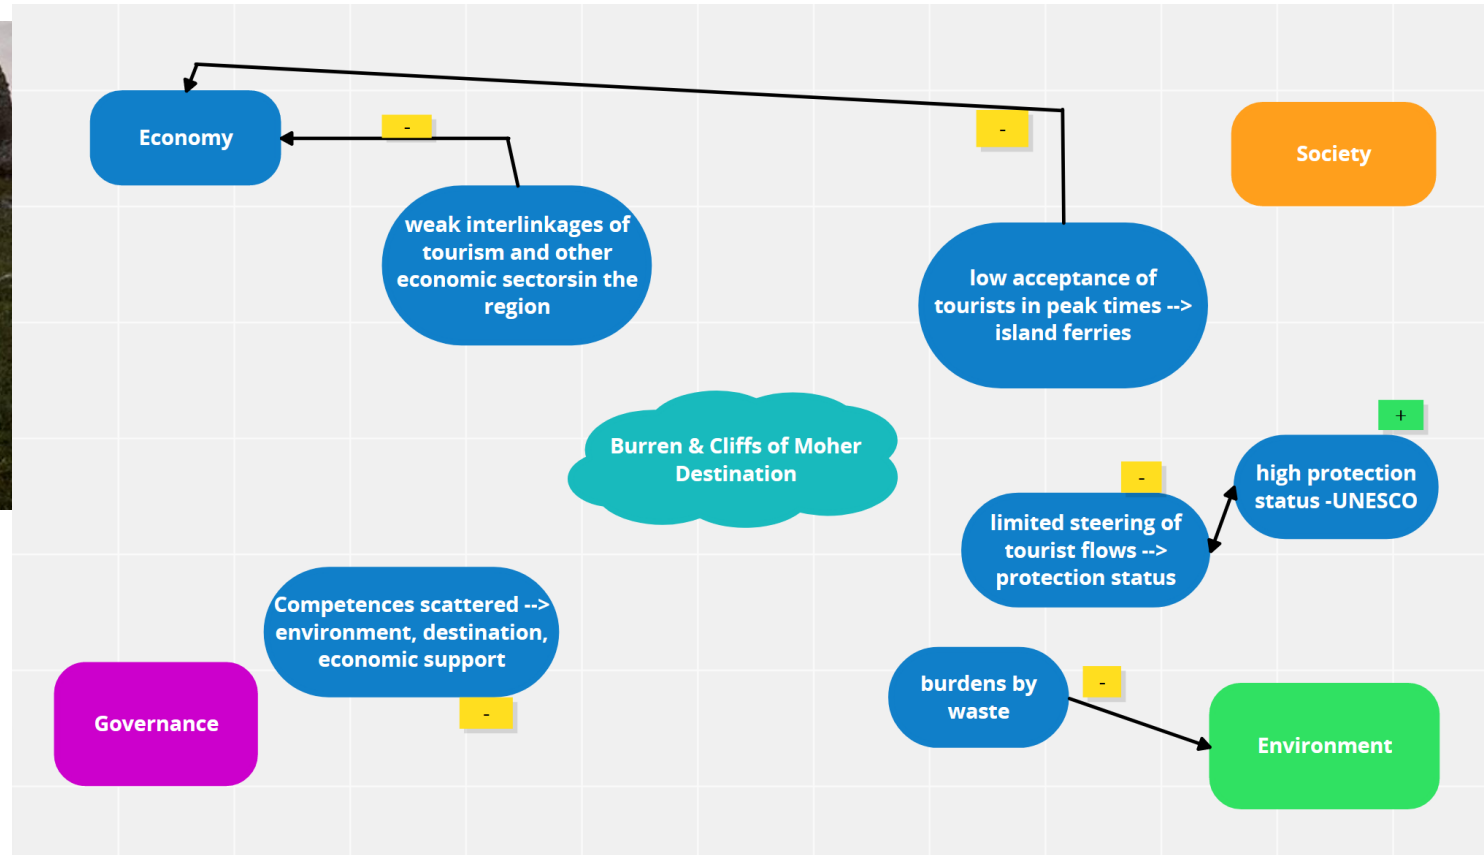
Economy

-

-

Society

weak interlinkages of tourism and other economic sectorsin the region

low acceptance of tourists in peak times --> island ferries

Burren & Cliffs of Moher Destination

+

-

high protection status -UNESCO

limited steering of tourist flows --> protection status

Competences scattered --> environment, destination, economic support

-

Governance

burdens by waste

-

Environment